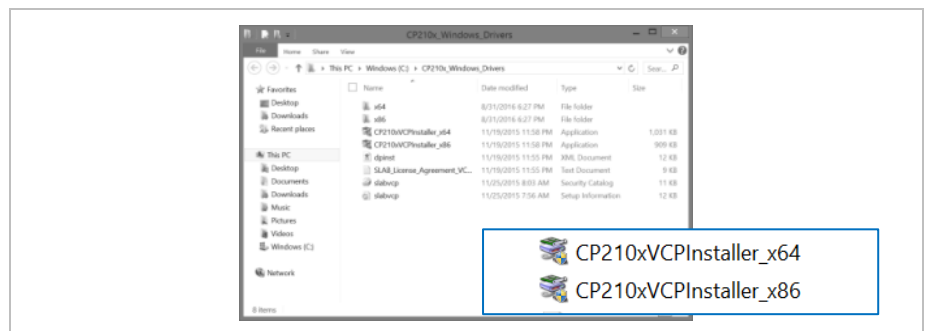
CP210x_Windows_Drivers

File Home Share View

This PC › Windows (C:) › CP210x_Windows_Drivers

Sear...

Favorites
Desktop
Downloads
Recent places

This PC
Desktop
Documents
Downloads
Music
Pictures
Videos
Windows (C:)

Network

| Name | Date modified | Type | Size |
|---|---|---|---|
| x64 | 8/31/2016 6:27 PM | File folder | |
| x86 | 8/31/2016 6:27 PM | File folder | |
| CP210xVCPInstaller_x64 | 11/19/2015 11:58 PM | Application | 1,031 KB |
| CP210xVCPInstaller_x86 | 11/19/2015 11:58 PM | Application | 909 KB |
| dpinst | 11/19/2015 11:55 PM | XML Document | 12 KB |
| SLAB_License_Agreement_VC... | 11/19/2015 11:55 PM | Text Document | 9 KB |
| slabvcp | 11/25/2015 8:03 AM | Security Catalog | 11 KB |
| slabvcp | 11/25/2015 7:56 AM | Setup Information | 12 KB |

8 items

CP210xVCPInstaller_x64
CP210xVCPInstaller_x86